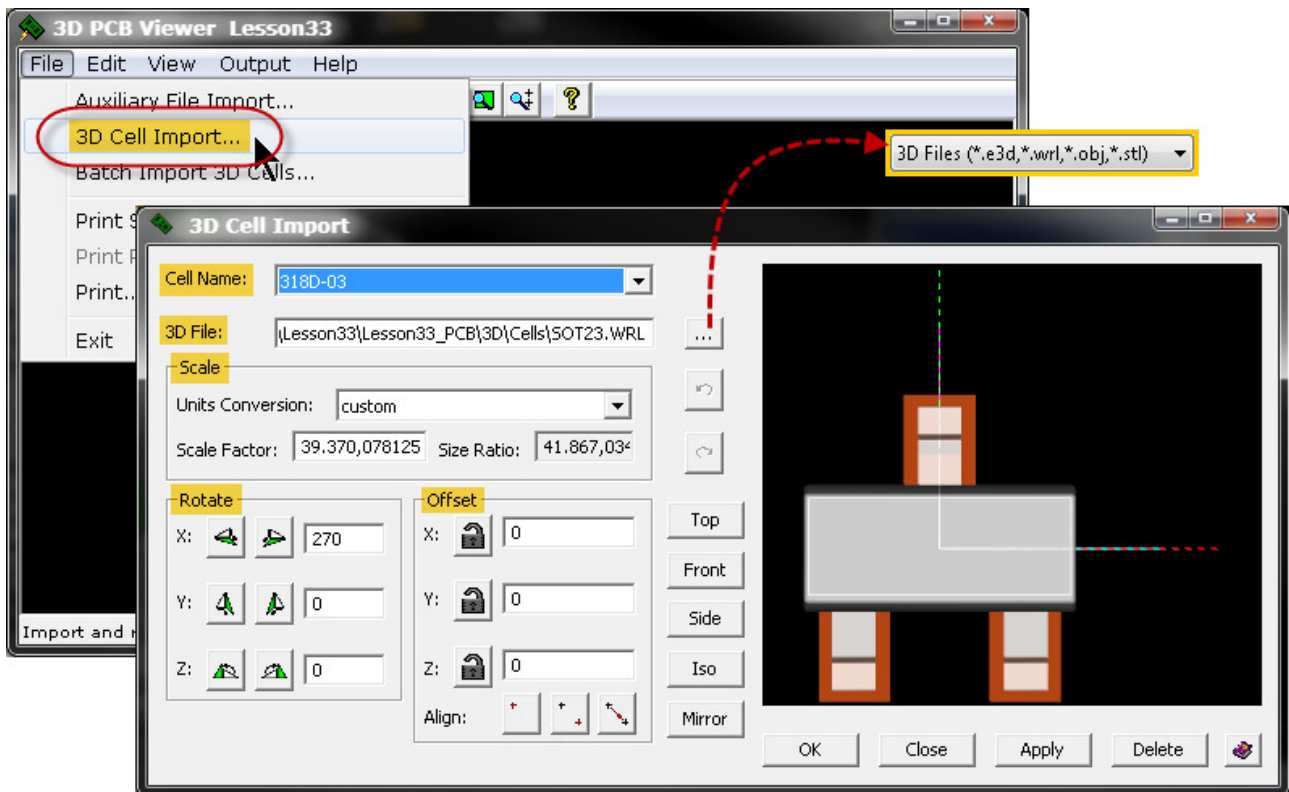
3D PCB Viewer Lesson33

File Edit View Output Help

Auxiliary File Import...
3D Cell Import...
Batch Import 3D Cells...
Print S
Print P
Print...
Exit

Import and r

3D Files (*.e3d,*.wrl,*.obj,*.stl)

3D Cell Import

Cell Name: 318D-03

3D File: \Lesson33\Lesson33_PCB\3D\Cells\SOT23.WRL ...

Scale
Units Conversion: custom
Scale Factor: 39.370,078125 Size Ratio: 41.867,03

Rotate
X: 270
Y: 0
Z: 0

Offset
X: 0
Y: 0
Z: 0
Align:

Top
Front
Side
Iso
Mirror

OK Close Apply Delete